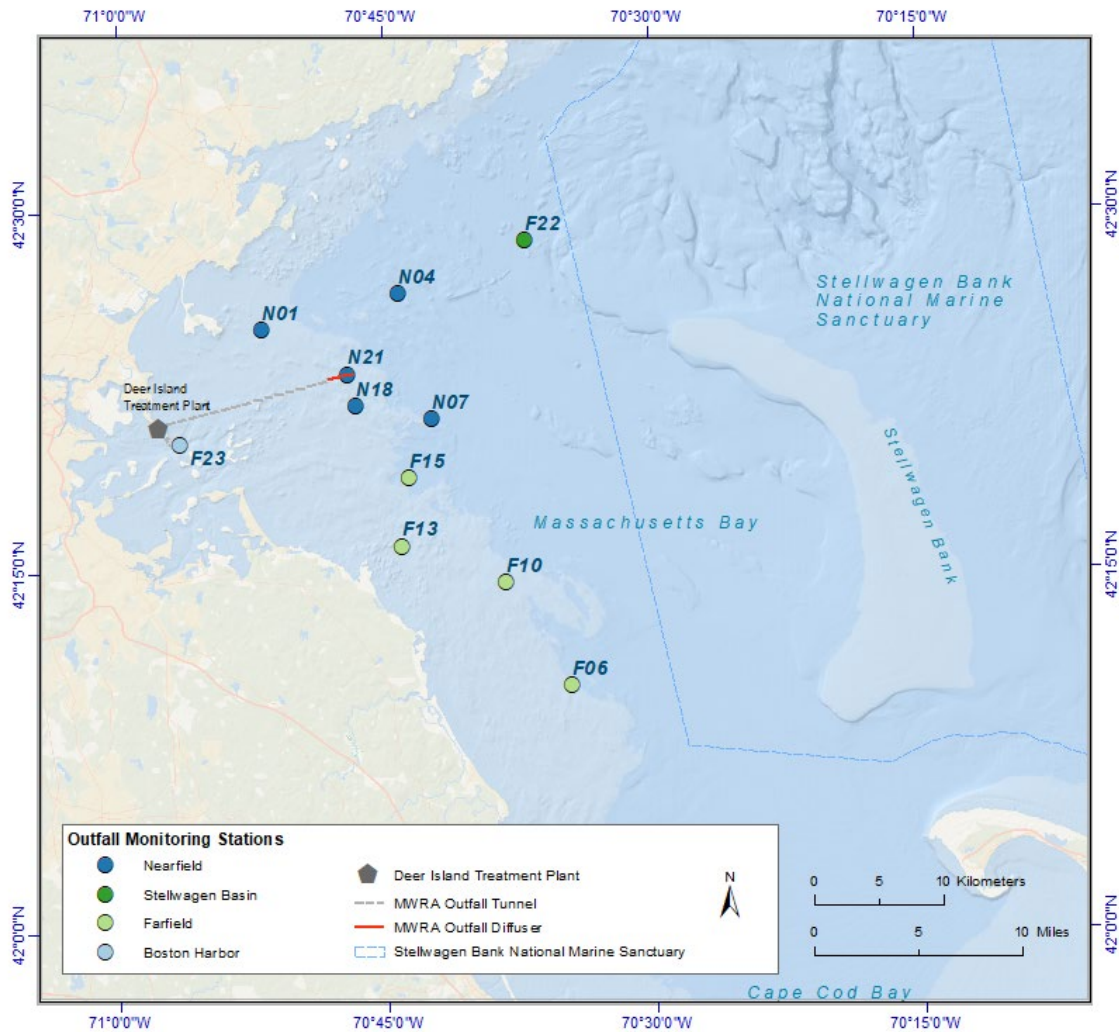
71°0'0"W
70°45'0"W
70°30'0"W
70°15'0"W

42°30'0"N
42°15'0"N
42°0'0"N

F22
N04
N01
N21
Deer Island Treatment Plant
N18
N07
F23
F15
F13
F10
F06

Stellwagen Bank National Marine Sanctuary
Stellwagen Bank
Massachusetts Bay
Cape Cod Bay

Outfall Monitoring Stations
Nearfield
Stellwagen Basin
Farfield
Boston Harbor
Deer Island Treatment Plant
MWRA Outfall Tunnel
MWRA Outfall Diffuser
Stellwagen Bank National Marine Sanctuary

N

0 5 10 Kilometers
0 5 10 Miles

71°0'0"W
70°45'0"W
70°30'0"W
70°15'0"W